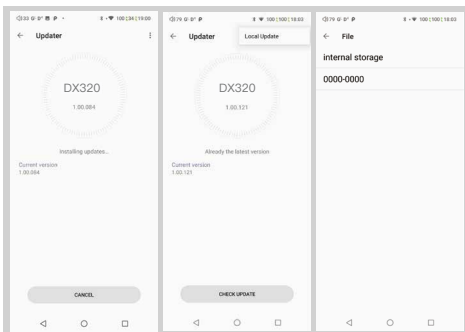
◁33 0· 0° ▣ P ·
100 | 34 | 19:09
←
Updater
⋮
DX320
1.00.064
Installing updates...
Current version
1.00.064
CANCEL
◁
○
□

◁79 0· 0° P
100 | 100 | 18:03
←
Updater
Local Update
DX320
1.00.121
Already the latest version
Current version
1.00.121
CHECK UPDATE
◁
○
□

◁79 0· 0° P
100 | 100 | 18:03
←
File
internal storage
0000-0000
◁
○
□